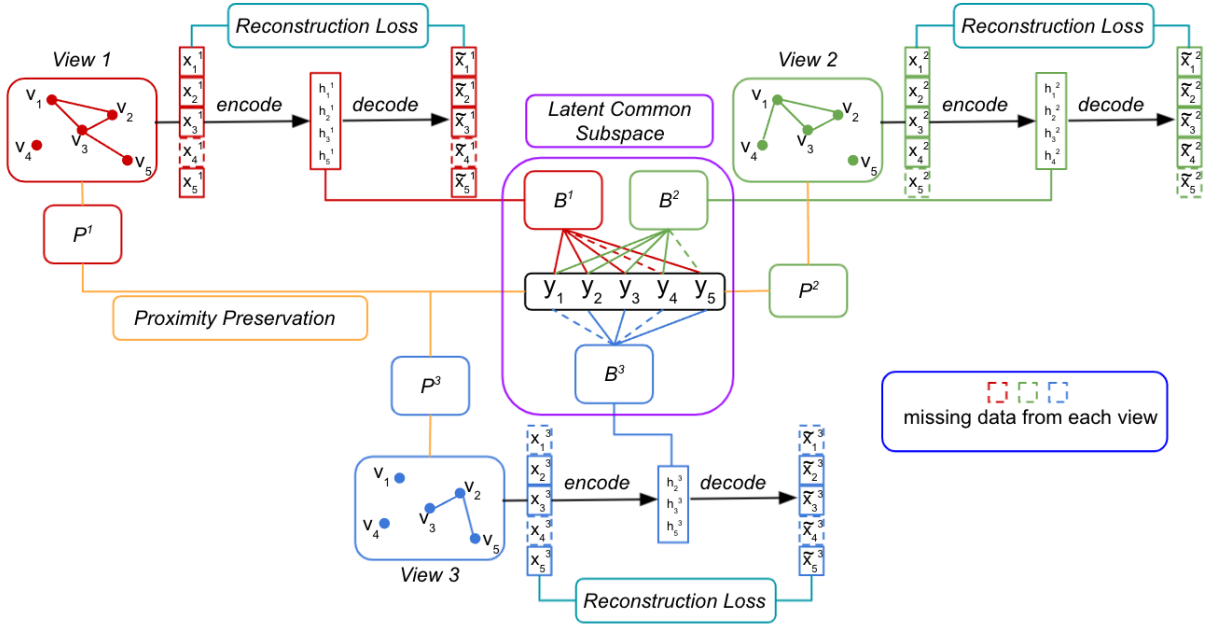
Reconstruction Loss

View 1

$v_1$ $v_2$ $v_3$ $v_4$ $v_5$

$x_1^1$ $x_2^1$ $x_3^1$ $x_4^1$ $x_5^1$

encode

$h_1^1$ $h_2^1$ $h_3^1$ $h_5^1$

decode

$\tilde{x}_1^1$ $\tilde{x}_2^1$ $\tilde{x}_3^1$ $\tilde{x}_4^1$ $\tilde{x}_5^1$

Latent Common Subspace

Reconstruction Loss

View 2

$v_1$ $v_2$ $v_3$ $v_4$ $v_5$

$x_1^2$ $x_2^2$ $x_3^2$ $x_4^2$ $x_5^2$

encode

$h_1^2$ $h_2^2$ $h_3^2$ $h_4^2$

decode

$\tilde{x}_1^2$ $\tilde{x}_2^2$ $\tilde{x}_3^2$ $\tilde{x}_4^2$ $\tilde{x}_5^2$

$P^1$

$B^1$

$B^2$

$y_1$ $y_2$ $y_3$ $y_4$ $y_5$

$P^2$

Proximity Preservation

$P^3$

$B^3$

missing data from each view

$v_1$ $v_2$ $v_3$ $v_4$ $v_5$

$x_1^3$ $x_2^3$ $x_3^3$ $x_4^3$ $x_5^3$

encode

$h_2^3$ $h_3^3$ $h_5^3$

decode

$\tilde{x}_1^3$ $\tilde{x}_2^3$ $\tilde{x}_3^3$ $\tilde{x}_4^3$ $\tilde{x}_5^3$

View 3

Reconstruction Loss